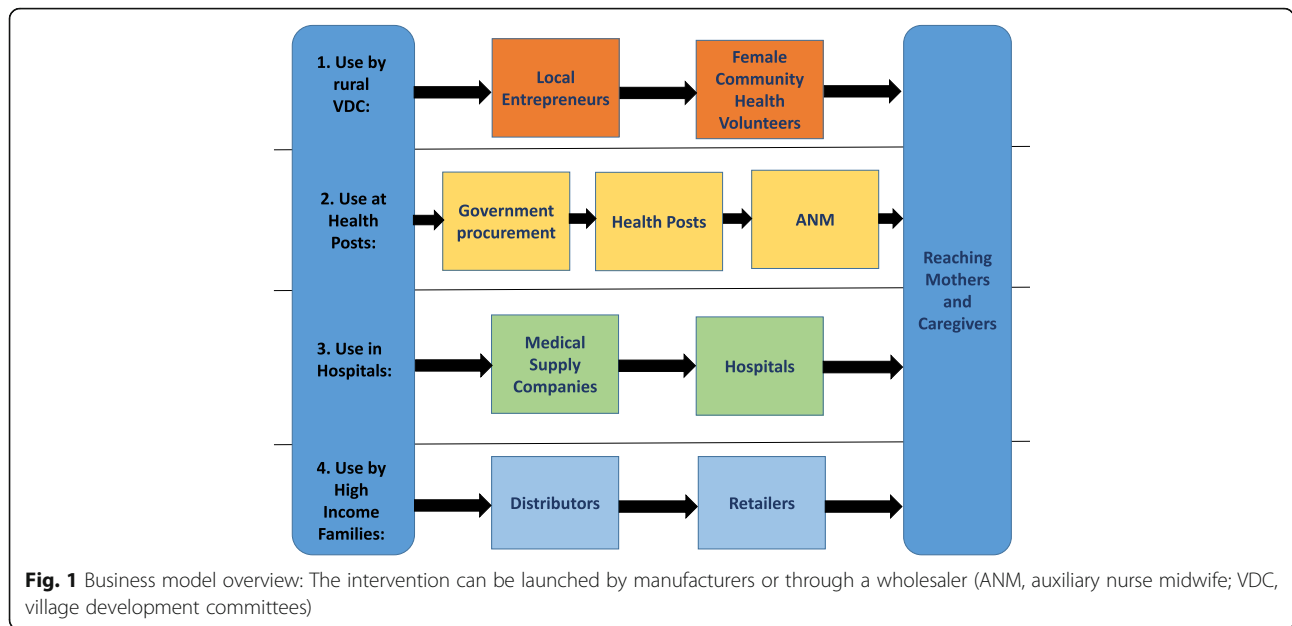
1. Use by rural VDC:

Local Entrepreneurs

Female Community Health Volunteers

2. Use at Health Posts:

Government procurement

Health Posts

ANM

3. Use in Hospitals:

Medical Supply Companies

Hospitals

4. Use by High Income Families:

Distributors

Retailers

Reaching Mothers and Caregivers

**Fig. 1** Business model overview: The intervention can be launched by manufacturers or through a wholesaler (ANM, auxiliary nurse midwife; VDC, village development committees)